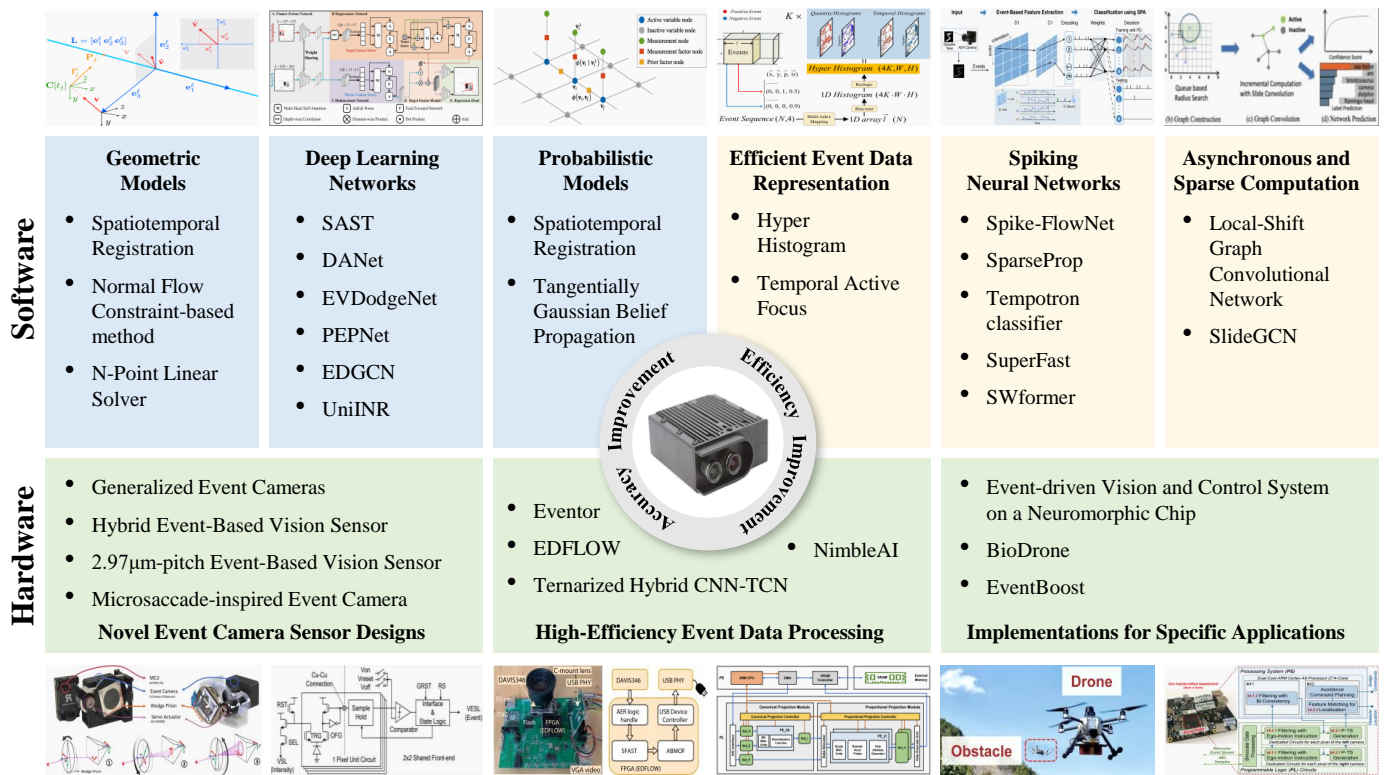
Software

Geometric Models
- Spatiotemporal Registration
- Normal Flow Constraint-based method
- N-Point Linear Solver

Deep Learning Networks
- SAST
- DANet
- EVDodgeNet
- PEPNet
- EDGCN
- UniINR

Probabilistic Models
- Spatiotemporal Registration
- Tangentially Gaussian Belief Propagation

Efficient Event Data Representation
- Hyper Histogram
- Temporal Active Focus

Spiking Neural Networks
- Spike-FlowNet
- SparseProp
- Tempotron classifier
- SuperFast
- SWformer

Asynchronous and Sparse Computation
- Local-Shift Graph Convolutional Network
- SlideGCN

Improvement Efficiency Improvement Accuracy

Hardware

- Generalized Event Cameras
- Hybrid Event-Based Vision Sensor
- 2.97μm-pitch Event-Based Vision Sensor
- Microsaccade-inspired Event Camera
Novel Event Camera Sensor Designs

- Eventor
- EDFLOW
- NimbleAI
- Ternarized Hybrid CNN-TCN
High-Efficiency Event Data Processing

- Event-driven Vision and Control System on a Neuromorphic Chip
- BioDrone
- EventBoost
Implementations for Specific Applications

Active Inactive
Queue based Radius Search
Incremental Computation with Slide Convolution
(b) Graph Construction (c) Graph Convolution (d) Network Prediction
Input Event-Based Feature Extraction Classification using SPA
Hyper Histogram $(4K, W, H)$
$1D$ Histogram $(4K \cdot W \cdot H)$
Event Sequence $(N,4)$
Events
Active variable node
Inactive variable node
Measurement node
Measurement factor node
Prior factor node
DAVIS346
C-mount lens
USB PHY
FPGA (EDFLOW)
AER logic handle
USB Device Controller
SFAST
ABMOF
VGA video
Cu-Cu Connection
Sample Hold
Comparator
Interface & State Logic
1 Pixel Unit Circuit
2x2 Shared Front-end
Event Camera
Wedge Prism
Servo Actuator
Drone
Obstacle